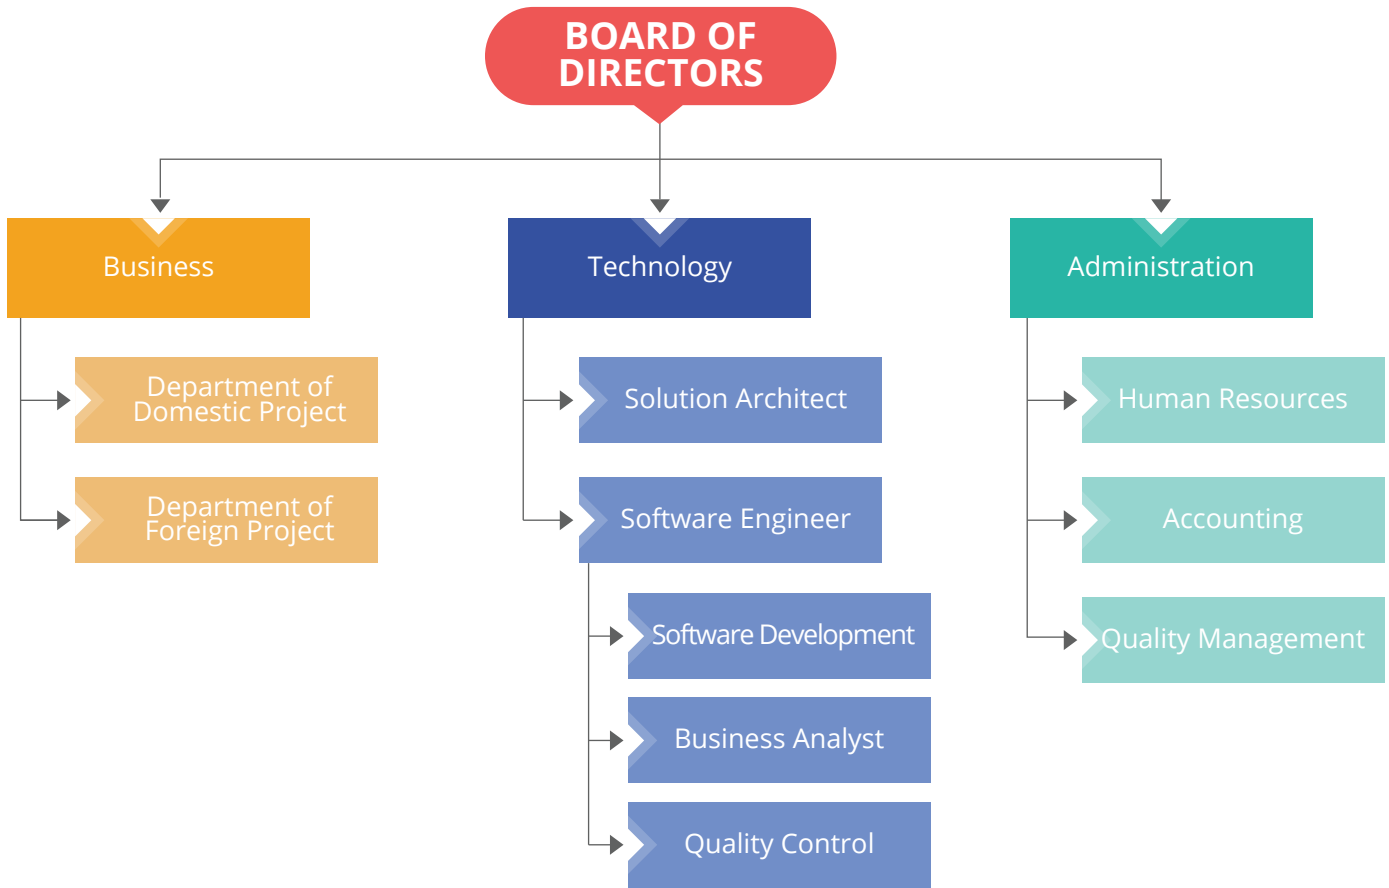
BOARD OF DIRECTORS

Business

Department of Domestic Project

Department of Foreign Project

Technology

Solution Architect

Software Engineer

Software Development

Business Analyst

Quality Control

Administration

Human Resources

Accounting

Quality Management